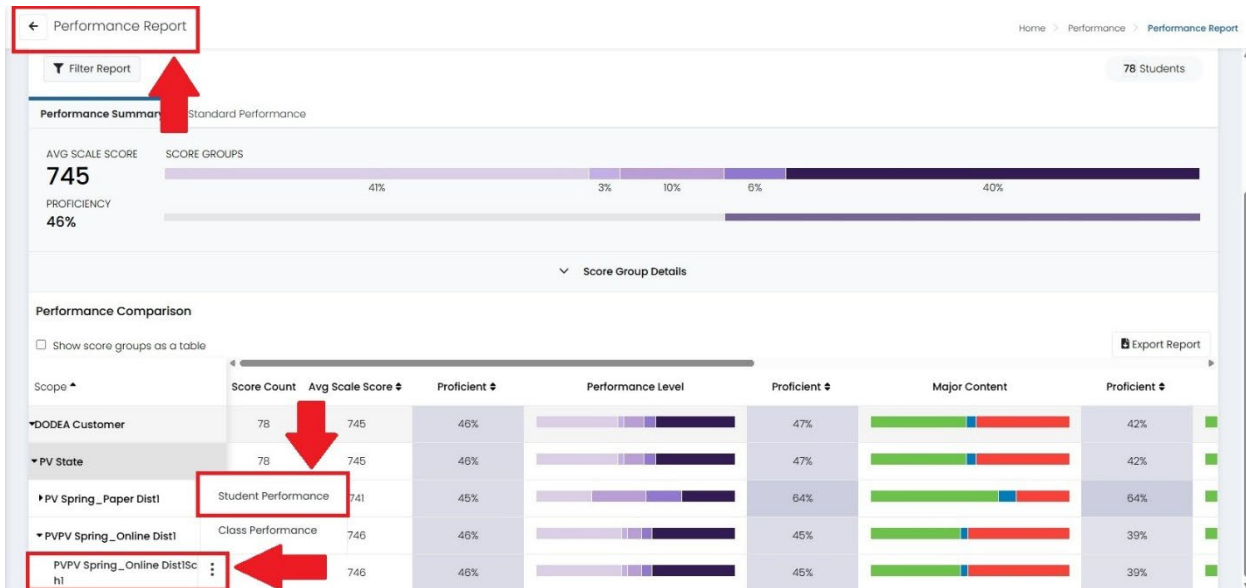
← Performance Report

Home > Performance > Performance Report

Filter Report

78 Students

Performance Summary Standard Performance

AVG SCALE SCORE
745
PROFICIENCY
46%

SCORE GROUPS
41% 3% 10% 6% 40%

Score Group Details

Performance Comparison

Show score groups as a table

Export Report

| Scope ▲ | Score Count | Avg Scale Score ⇕ | Proficient ⇕ | Performance Level | Proficient ⇕ | Major Content | Proficient ⇕ |
|---|---|---|---|---|---|---|---|
| ▾DODEA Customer | 78 | 745 | 46% | | 47% | | 42% |
| ▾PV State | 78 | 745 | 46% | | 47% | | 42% |
| ▸PV Spring_Paper Dist1 | | 741 | 45% | | 64% | | 64% |
| ▾PVPV Spring_Online Dist1 | | 746 | 46% | | 45% | | 39% |
| PVPV Spring_Online Dist1Sch1 | | 746 | 46% | | 45% | | 39% |

Student Performance
Class Performance